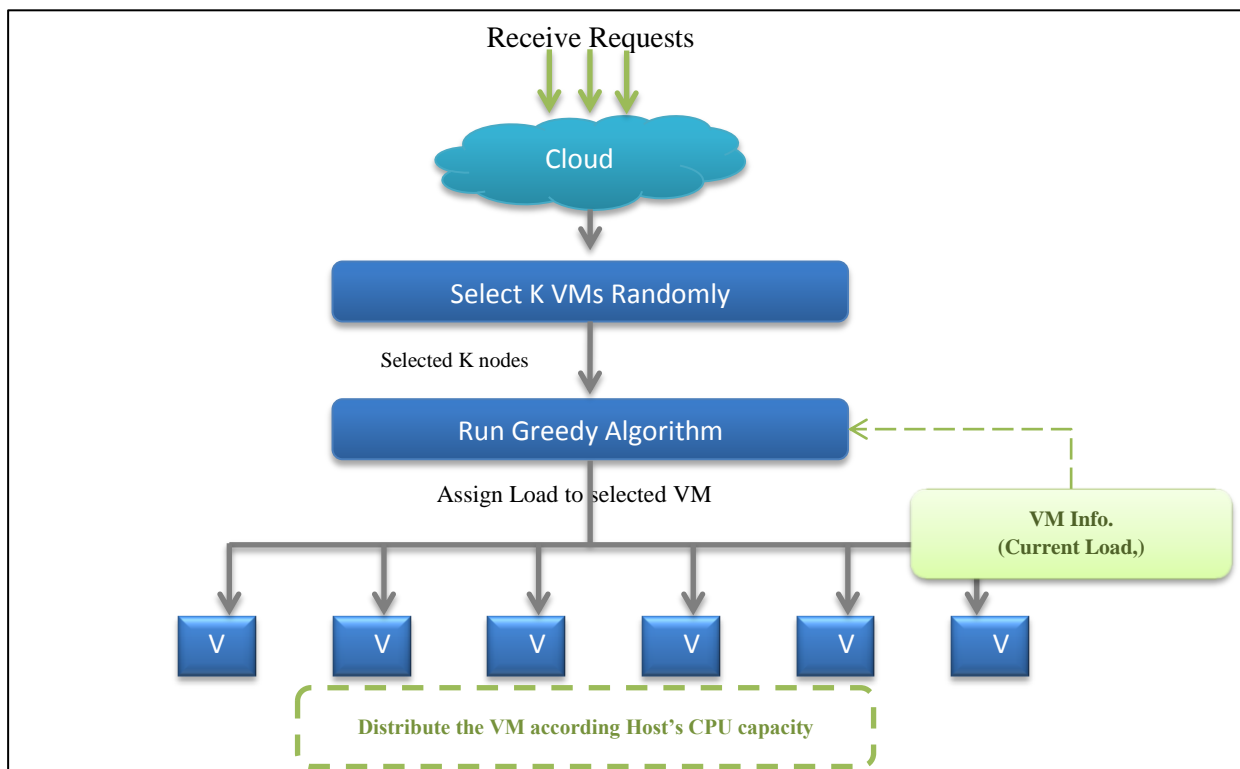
Receive Requests

Cloud

Select K VMs Randomly

Selected K nodes

Run Greedy Algorithm

Assign Load to selected VM

VM Info.
(Current Load,)

V

V

V

V

V

V

Distribute the VM according Host's CPU capacity